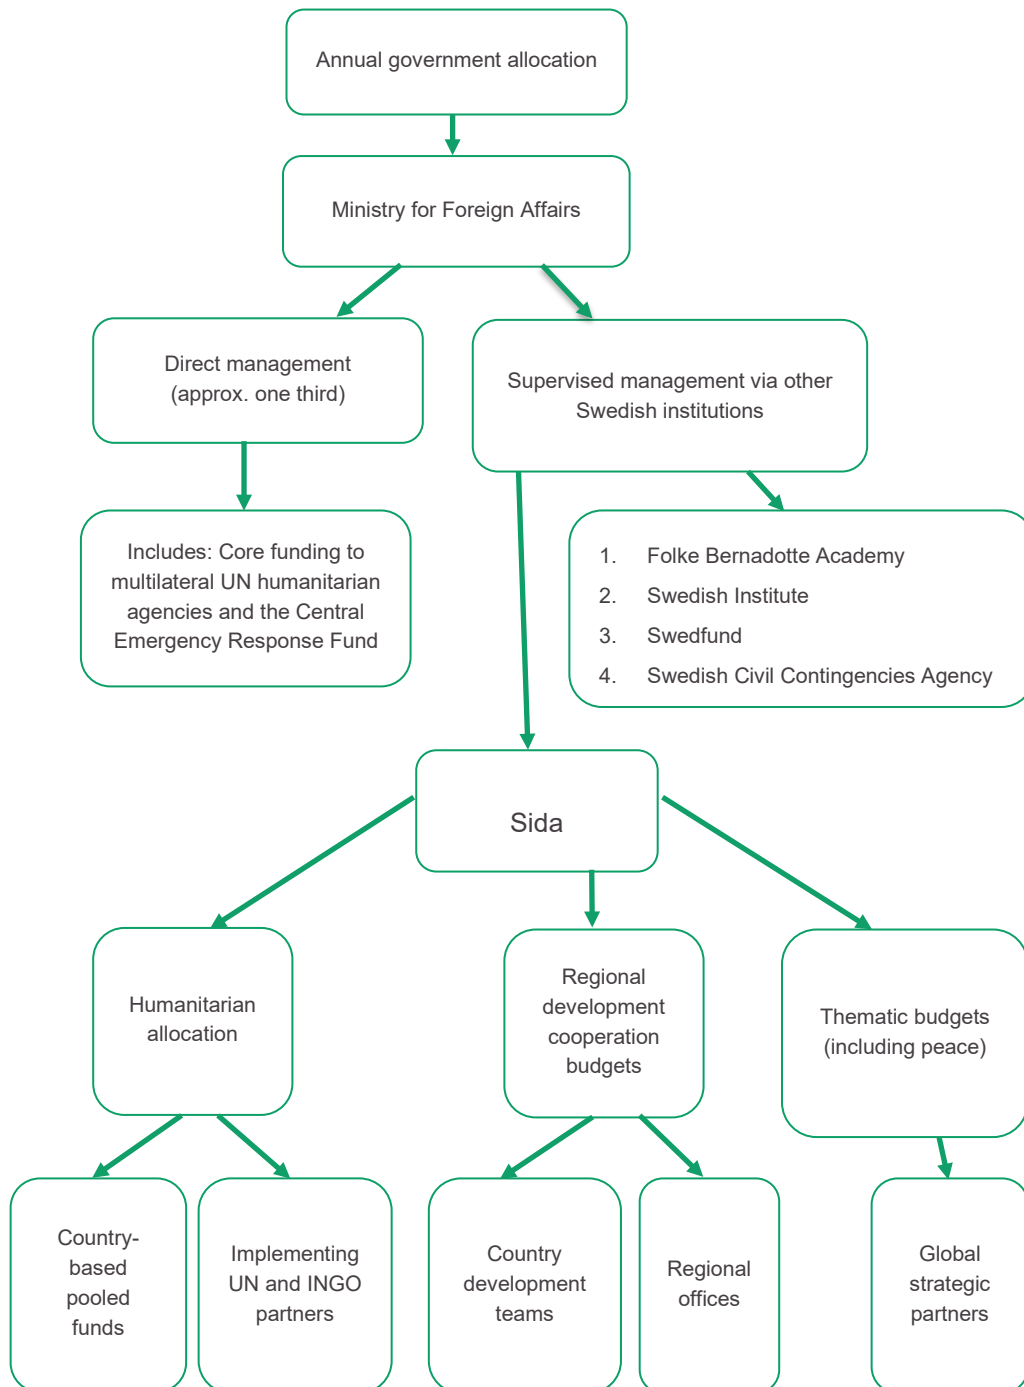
Annual government allocation

Ministry for Foreign Affairs

Direct management (approx. one third)

Supervised management via other Swedish institutions

Includes: Core funding to multilateral UN humanitarian agencies and the Central Emergency Response Fund

1. Folke Bernadotte Academy
2. Swedish Institute
3. Swedfund
4. Swedish Civil Contingencies Agency

Sida

Humanitarian allocation

Regional development cooperation budgets

Thematic budgets (including peace)

Country-based pooled funds

Implementing UN and INGO partners

Country development teams

Regional offices

Global strategic partners